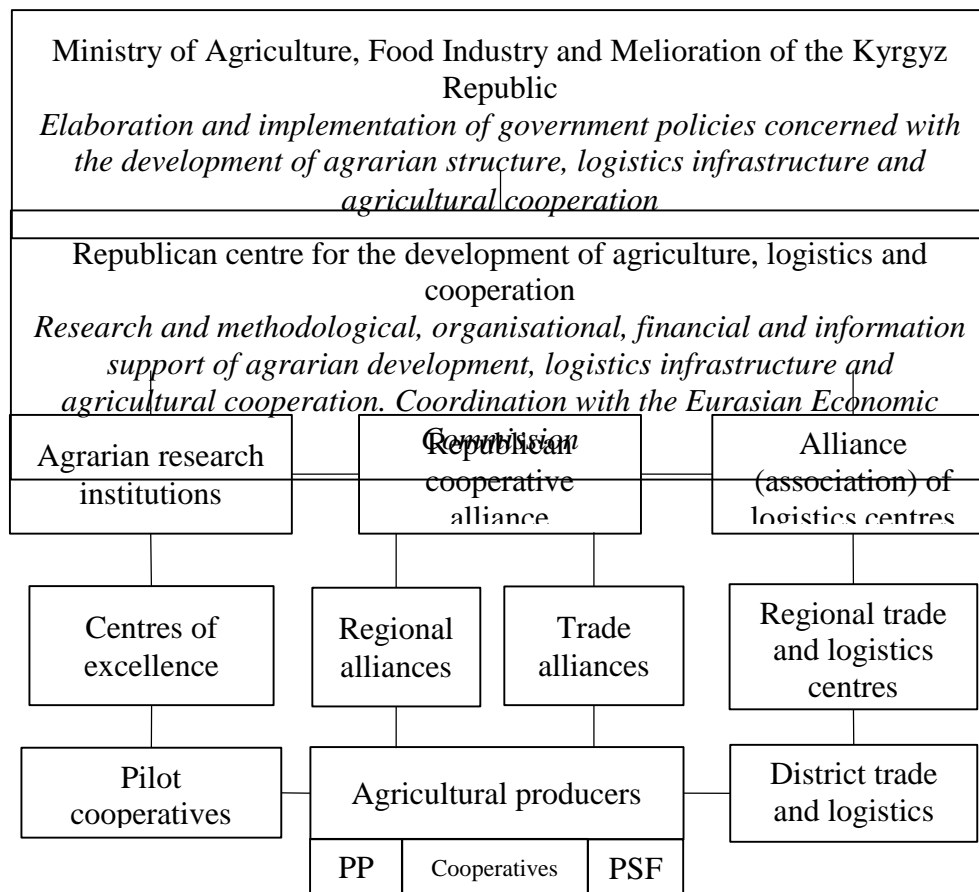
Ministry of Agriculture, Food Industry and Melioration of the Kyrgyz Republic
*Elaboration and implementation of government policies concerned with the development of agrarian structure, logistics infrastructure and agricultural cooperation*

Republican centre for the development of agriculture, logistics and cooperation
*Research and methodological, organisational, financial and information support of agrarian development, logistics infrastructure and agricultural cooperation. Coordination with the Eurasian Economic Commission*

Agrarian research institutions

Republican cooperative alliance

Alliance (association) of logistics centres

Centres of excellence

Regional alliances

Trade alliances

Regional trade and logistics centres

Pilot cooperatives

Agricultural producers

District trade and logistics

PP

Cooperatives

PSF